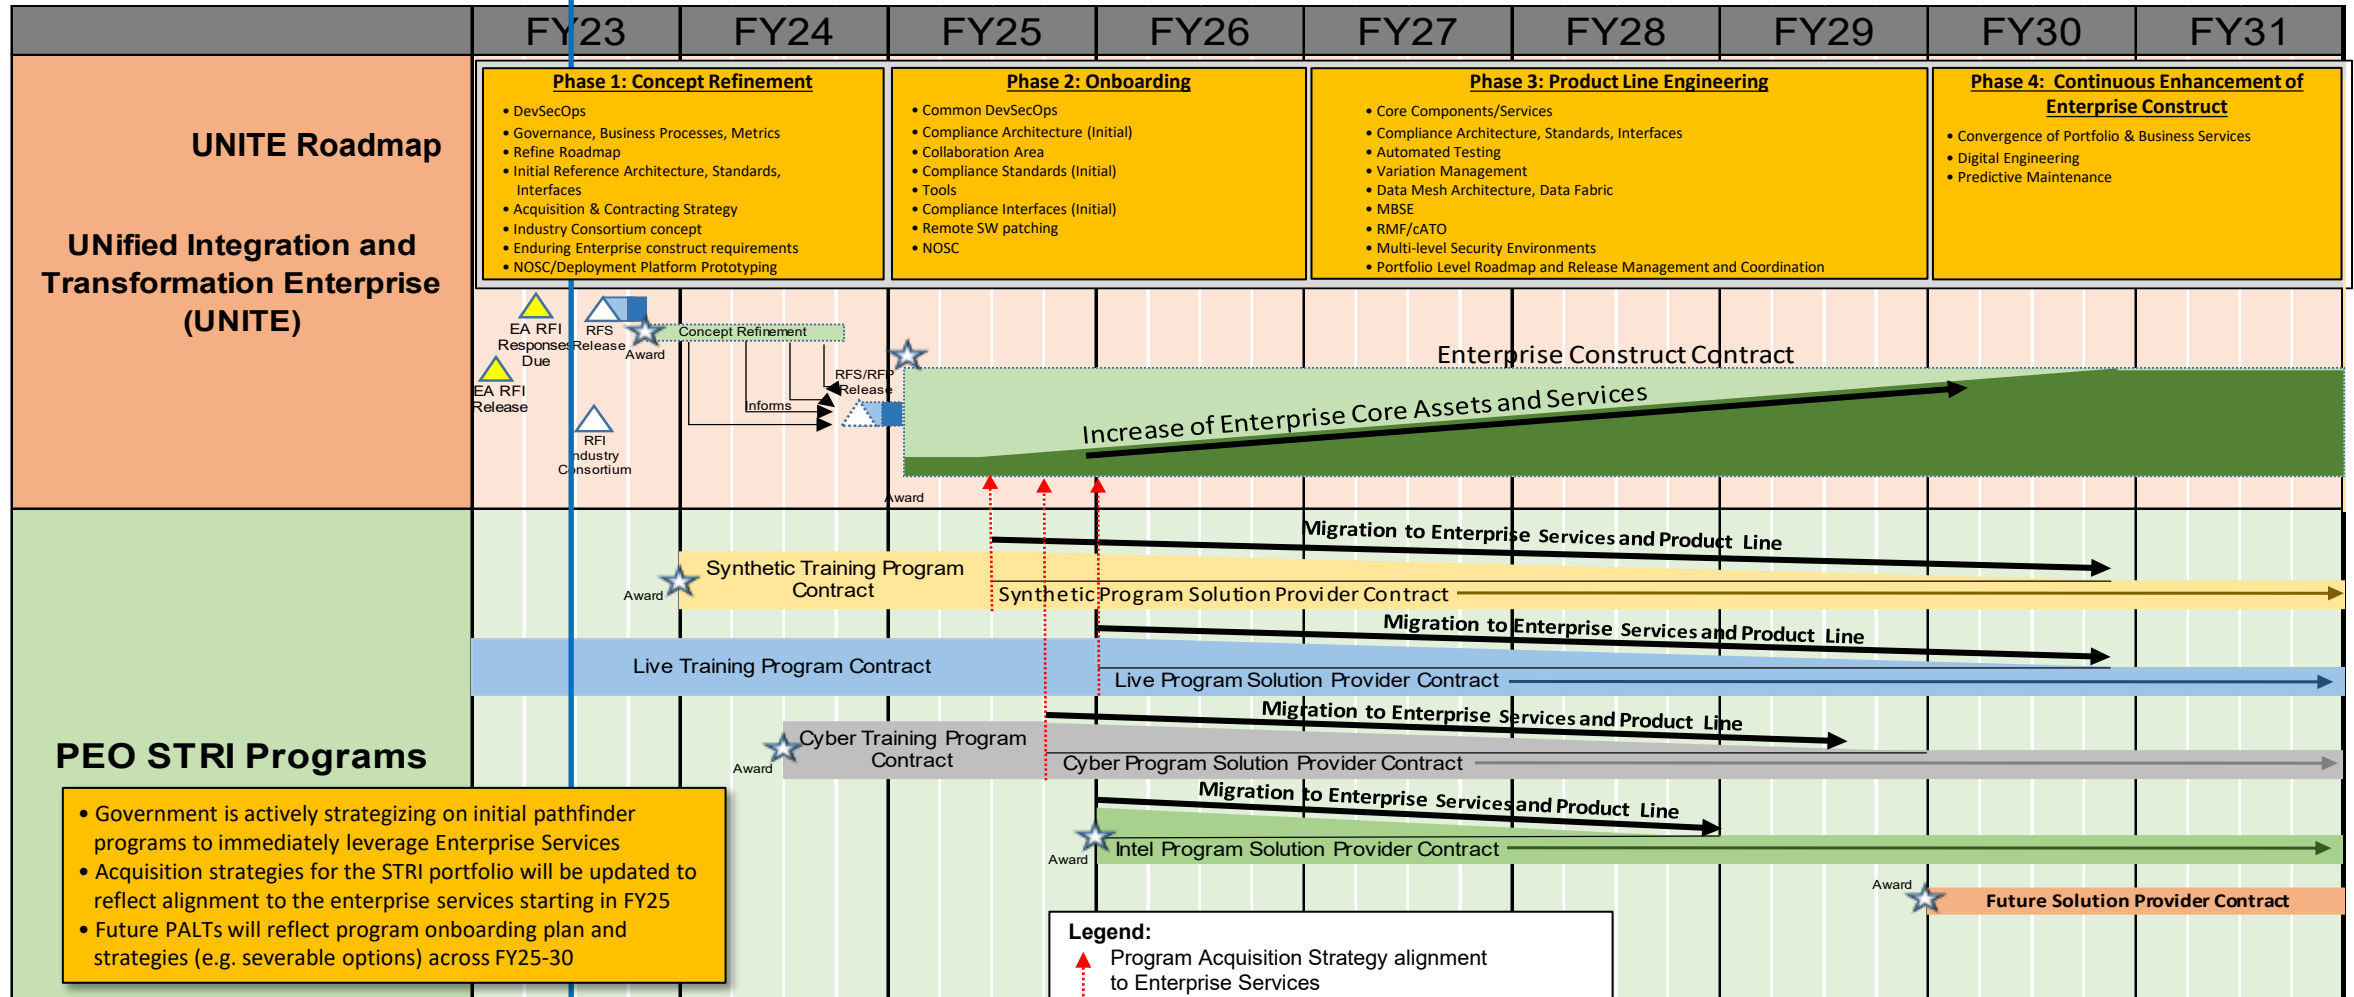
FY23 FY24 FY25 FY26 FY27 FY28 FY29 FY30 FY31

UNITE Roadmap

UNified Integration and Transformation Enterprise (UNITE)

Phase 1: Concept Refinement
• DevSecOps
• Governance, Business Processes, Metrics
• Refine Roadmap
• Initial Reference Architecture, Standards, Interfaces
• Acquisition & Contracting Strategy
• Industry Consortium concept
• Enduring Enterprise construct requirements
• NOSC/Deployment Platform Prototyping

Phase 2: Onboarding
• Common DevSecOps
• Compliance Architecture (Initial)
• Collaboration Area
• Compliance Standards (Initial)
• Tools
• Compliance Interfaces (Initial)
• Remote SW patching
• NOSC

Phase 3: Product Line Engineering
• Core Components/Services
• Compliance Architecture, Standards, Interfaces
• Automated Testing
• Variation Management
• Data Mesh Architecture, Data Fabric
• MBSE
• RMF/cATO
• Multi-level Security Environments
• Portfolio Level Roadmap and Release Management and Coordination

Phase 4: Continuous Enhancement of Enterprise Construct
• Convergence of Portfolio & Business Services
• Digital Engineering
• Predictive Maintenance

EA RFI Responses Due
EA RFI Release
RFS Release
Award
Concept Refinement
RFI Industry Consortium
Informs
RFS/RFP Release
Award
Enterprise Construct Contract
Increase of Enterprise Core Assets and Services

PEO STRI Programs

Migration to Enterprise Services and Product Line
Award
Synthetic Training Program Contract
Synthetic Program Solution Provider Contract
Migration to Enterprise Services and Product Line
Live Training Program Contract
Live Program Solution Provider Contract
Migration to Enterprise Services and Product Line
Award
Cyber Training Program Contract
Cyber Program Solution Provider Contract
Migration to Enterprise Services and Product Line
Award
Intel Program Solution Provider Contract
Award
Future Solution Provider Contract

• Government is actively strategizing on initial pathfinder programs to immediately leverage Enterprise Services
• Acquisition strategies for the STRI portfolio will be updated to reflect alignment to the enterprise services starting in FY25
• Future PALTs will reflect program onboarding plan and strategies (e.g. severable options) across FY25-30

Legend:
Program Acquisition Strategy alignment to Enterprise Services